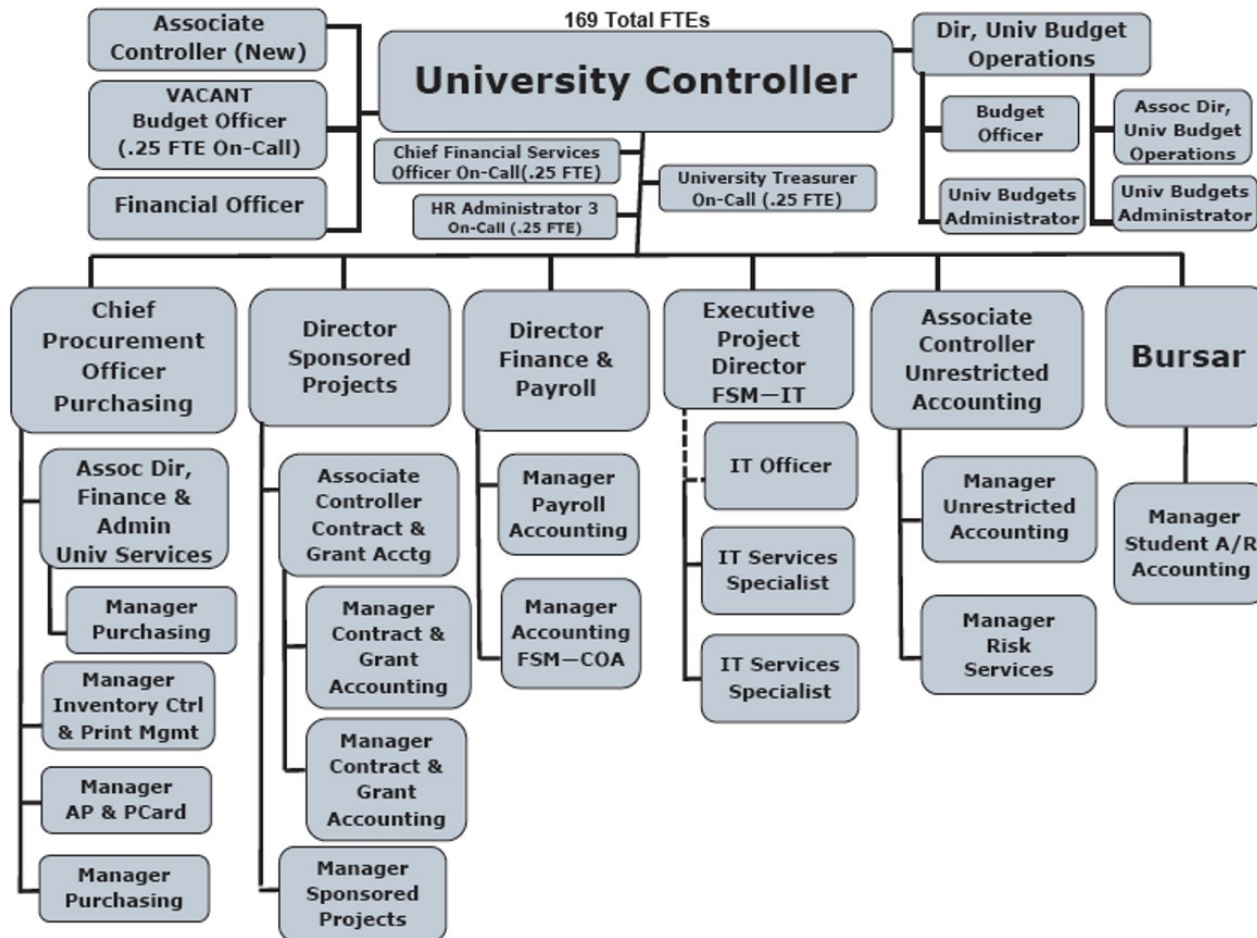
169 Total FTEs

University Controller

Associate Controller (New)

VACANT Budget Officer (.25 FTE On-Call)

Financial Officer

Dir, Univ Budget Operations

Budget Officer

Univ Budgets Administrator

Assoc Dir, Univ Budget Operations

Univ Budgets Administrator

Chief Financial Services Officer On-Call(.25 FTE)

HR Administrator 3 On-Call (.25 FTE)

University Treasurer On-Call (.25 FTE)

Chief Procurement Officer Purchasing

Assoc Dir, Finance & Admin Univ Services

Manager Purchasing

Manager Inventory Ctrl & Print Mgmt

Manager AP & PCard

Manager Purchasing

Director Sponsored Projects

Associate Controller Contract & Grant Acctg

Manager Contract & Grant Accounting

Manager Contract & Grant Accounting

Manager Sponsored Projects

Director Finance & Payroll

Manager Payroll Accounting

Manager Accounting FSM—COA

Executive Project Director FSM—IT

IT Officer

IT Services Specialist

IT Services Specialist

Associate Controller Unrestricted Accounting

Manager Unrestricted Accounting

Manager Risk Services

Bursar

Manager Student A/R Accounting